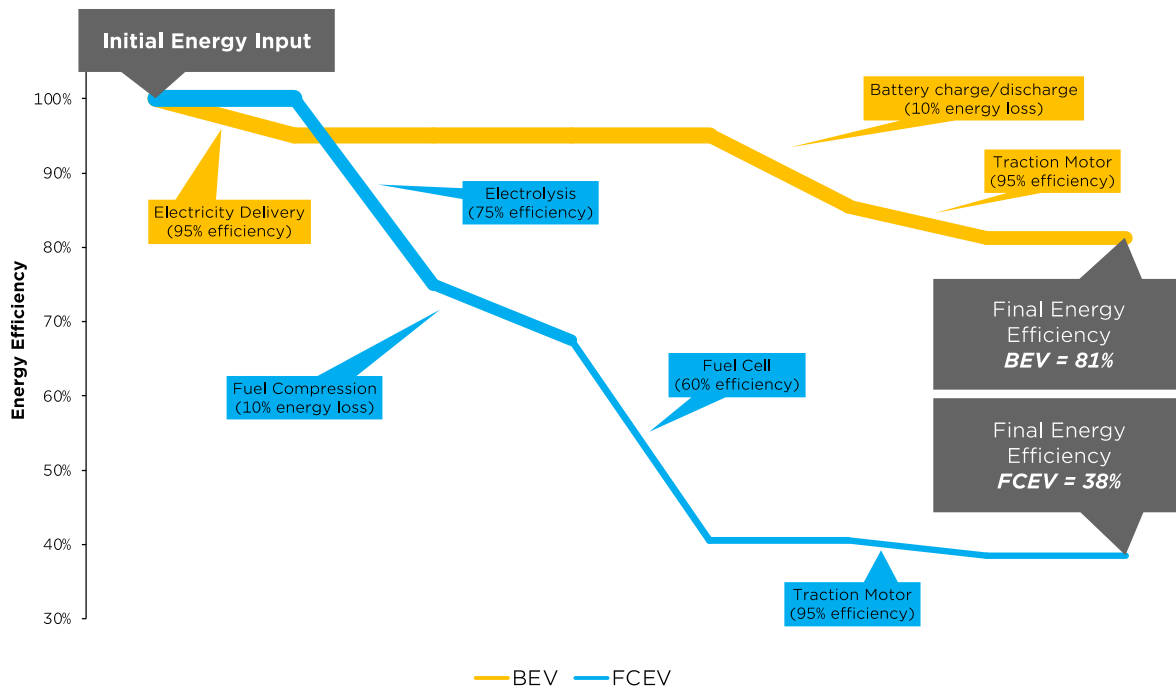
Initial Energy Input

100%
90%
80%
70%
60%
50%
40%
30%

Energy Efficiency

Battery charge/discharge
(10% energy loss)

Traction Motor
(95% efficiency)

Electrolysis
(75% efficiency)

Electricity Delivery
(95% efficiency)

Final Energy Efficiency
*BEV = 81%*

Fuel Compression
(10% energy loss)

Fuel Cell
(60% efficiency)

Final Energy Efficiency
*FCEV = 38%*

Traction Motor
(95% efficiency)

BEV
FCEV